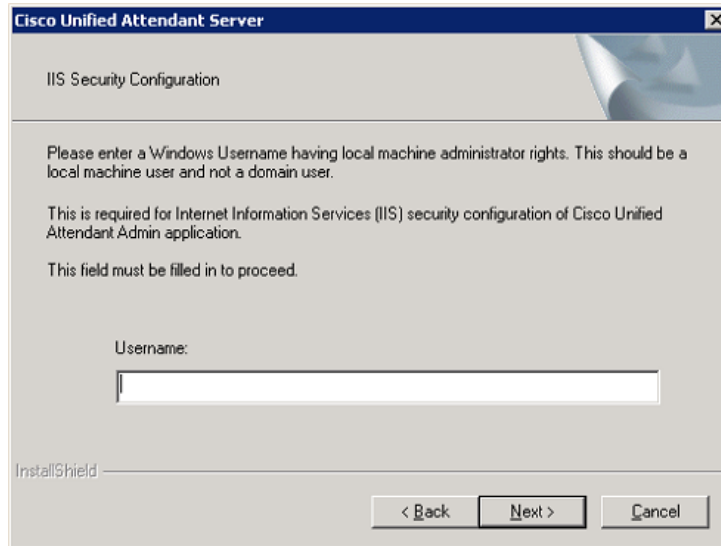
Cisco Unified Attendant Server

IIS Security Configuration

Please enter a Windows Username having local machine administrator rights. This should be a local machine user and not a domain user.

This is required for Internet Information Services (IIS) security configuration of Cisco Unified Attendant Admin application.

This field must be filled in to proceed.

Username:

InstallShield

< Back

Next >

Cancel